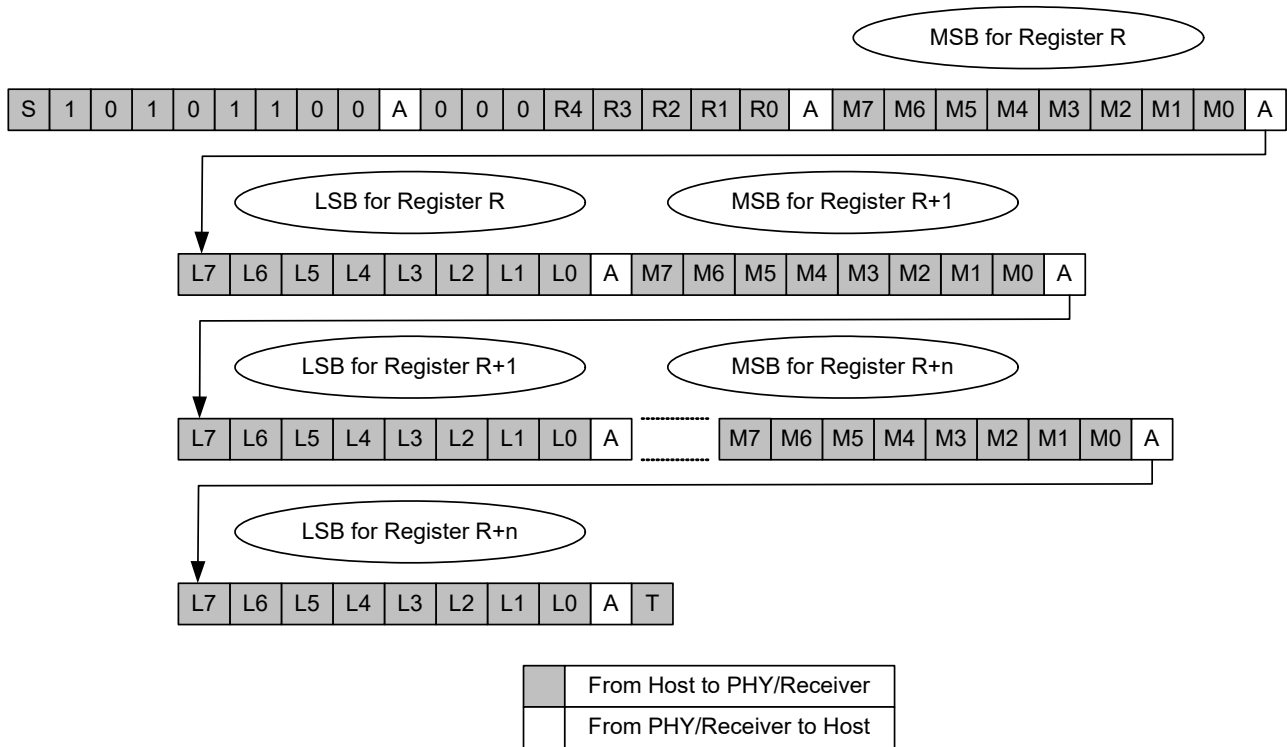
MSB for Register R

| S | 1 | 0 | 1 | 0 | 1 | 1 | 0 | 0 | A | 0 | 0 | 0 | R4 | R3 | R2 | R1 | R0 | A | M7 | M6 | M5 | M4 | M3 | M2 | M1 | M0 | A |
|---|---|---|---|---|---|---|---|---|---|---|---|---|---|---|---|---|---|---|---|---|---|---|---|---|---|---|---|

LSB for Register R

MSB for Register R+1

| L7 | L6 | L5 | L4 | L3 | L2 | L1 | L0 | A | M7 | M6 | M5 | M4 | M3 | M2 | M1 | M0 | A |
|---|---|---|---|---|---|---|---|---|---|---|---|---|---|---|---|---|---|

LSB for Register R+1

MSB for Register R+n

| L7 | L6 | L5 | L4 | L3 | L2 | L1 | L0 | A | | M7 | M6 | M5 | M4 | M3 | M2 | M1 | M0 | A |
|---|---|---|---|---|---|---|---|---|---|---|---|---|---|---|---|---|---|---|

LSB for Register R+n

| L7 | L6 | L5 | L4 | L3 | L2 | L1 | L0 | A | T |
|---|---|---|---|---|---|---|---|---|---|

| | From Host to PHY/Receiver |
|---|---|
| | From PHY/Receiver to Host |